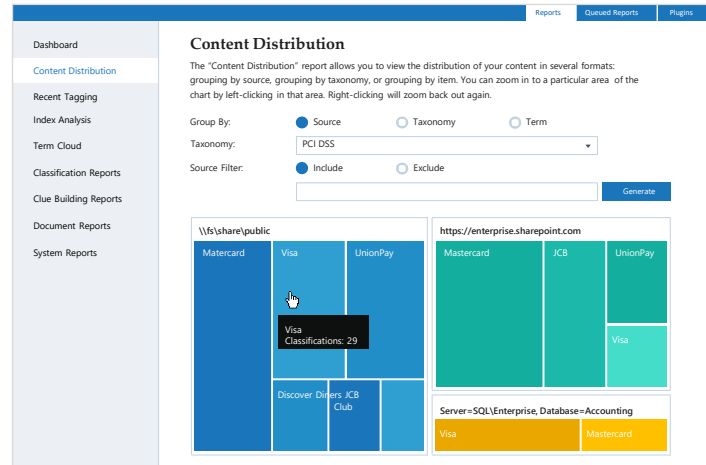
Reports Queued Reports Plugins

Dashboard
Content Distribution
Recent Tagging
Index Analysis
Term Cloud
Classification Reports
Clue Building Reports
Document Reports
System Reports

Content Distribution

The "Content Distribution" report allows you to view the distribution of your content in several formats: grouping by source, grouping by taxonomy, or grouping by item. You can zoom in to a particular area of the chart by left-clicking in that area. Right-clicking will zoom back out again.

Group By: Source Taxonomy Term
Taxonomy: PCI DSS
Source Filter: Include Exclude
Generate

\\fs\share\public
Matercard
Visa
UnionPay
Visa
Classifications: 29
Discover
Diners
JCB
Club

https://enterprise.sharepoint.com
Mastercard
JCB
UnionPay
Visa

Server=SQL\Enterprise, Database=Accounting
Visa
Mastercard